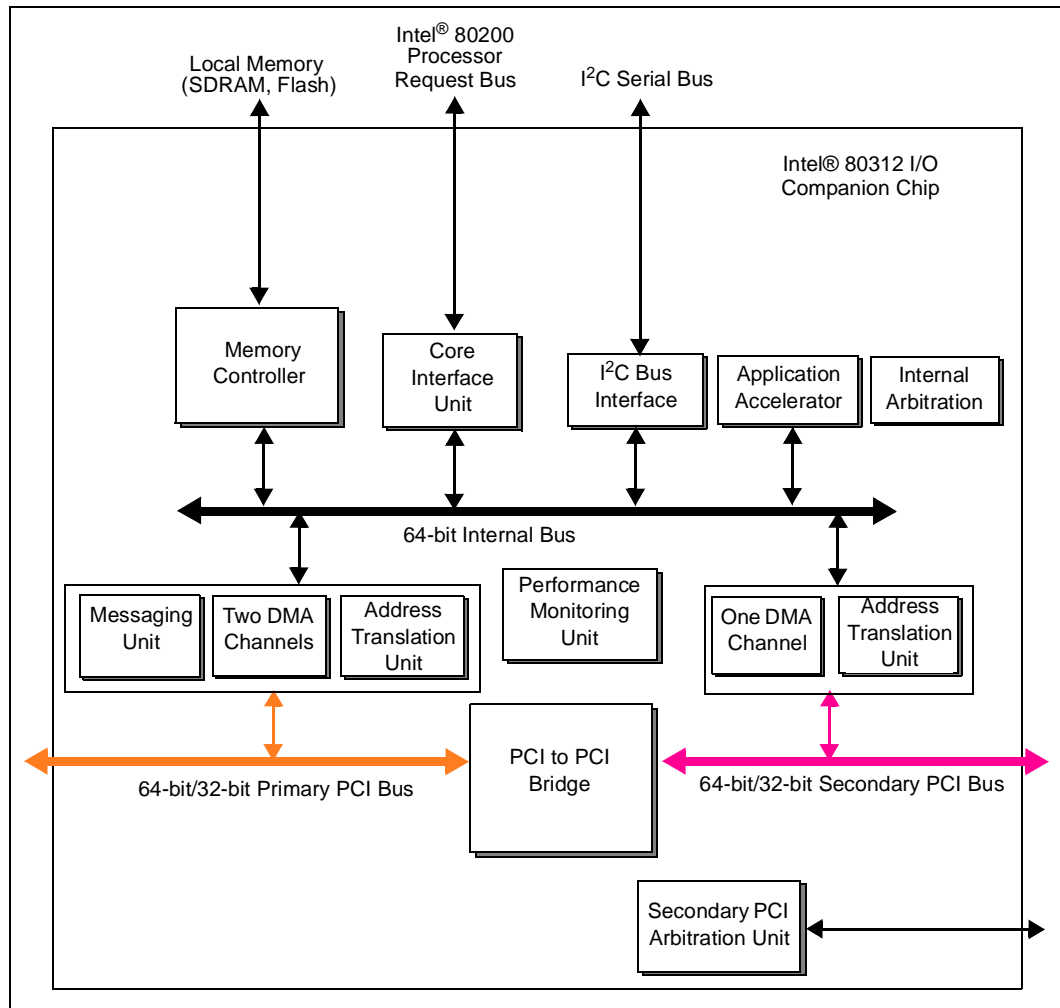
Local Memory (SDRAM, Flash)

Intel® 80200 Processor Request Bus

I$^2$C Serial Bus

Intel® 80312 I/O Companion Chip

Memory Controller

Core Interface Unit

I$^2$C Bus Interface

Application Accelerator

Internal Arbitration

64-bit Internal Bus

Messaging Unit

Two DMA Channels

Address Translation Unit

Performance Monitoring Unit

One DMA Channel

Address Translation Unit

PCI to PCI Bridge

64-bit/32-bit Primary PCI Bus

64-bit/32-bit Secondary PCI Bus

Secondary PCI Arbitration Unit